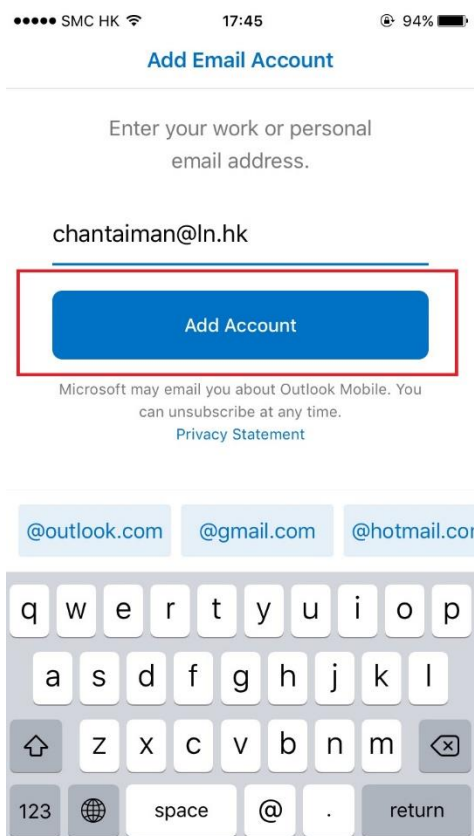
●●●●● SMC HK
17:45
94%

Add Email Account

Enter your work or personal email address.

chantaiman@ln.hk

Add Account

Microsoft may email you about Outlook Mobile. You can unsubscribe at any time.
Privacy Statement

@outlook.com
@gmail.com
@hotmail.co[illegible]

q w e r t y u i o p
a s d f g h j k l
z x c v b n m
123
space
@
.
return